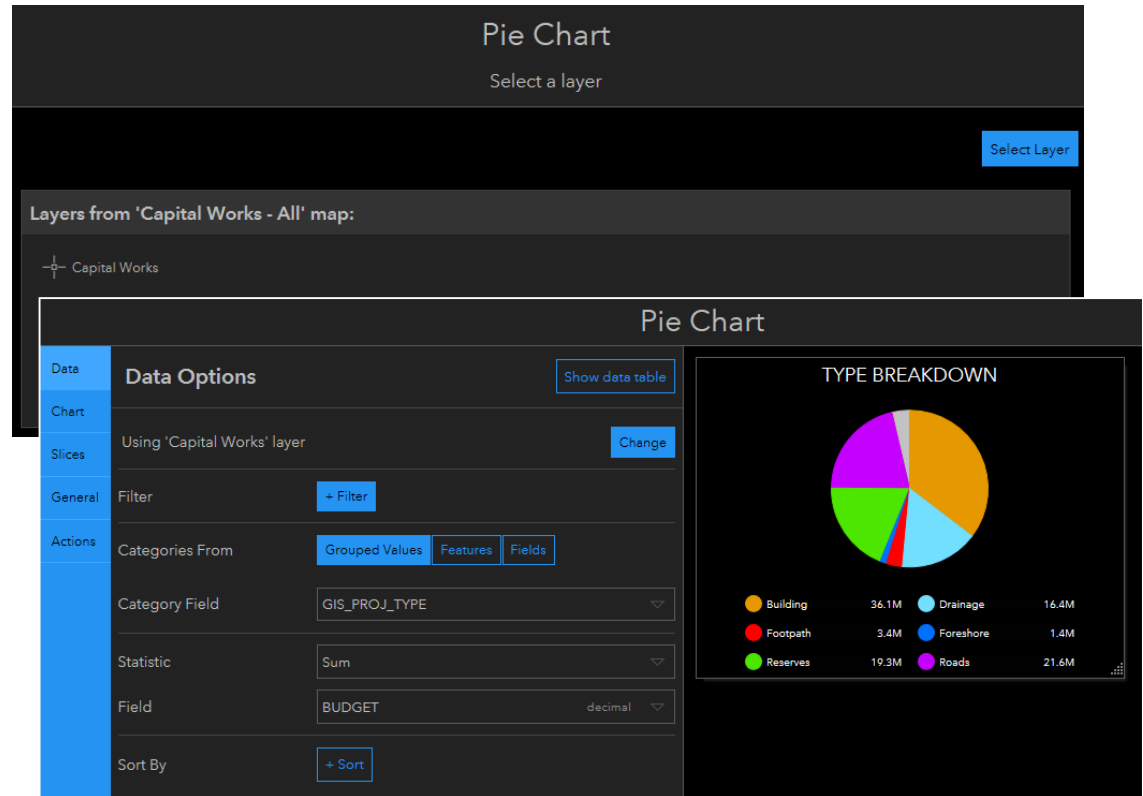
Pie Chart

Select a layer

Select Layer

Layers from 'Capital Works - All' map:

Capital Works

Pie Chart

Data
Chart
Slices
General
Actions

Data Options

Show data table

Using 'Capital Works' layer

Change

Filter

+ Filter

Categories From

Grouped Values
Features
Fields

Category Field

GIS_PROJ_TYPE

Statistic

Sum

Field

BUDGET

decimal

Sort By

+ Sort

TYPE BREAKDOWN

| | | | |
|---|---|---|---|
| Building | 36.1M | Drainage | 16.4M |
| Footpath | 3.4M | Foreshore | 1.4M |
| Reserves | 19.3M | Roads | 21.6M |